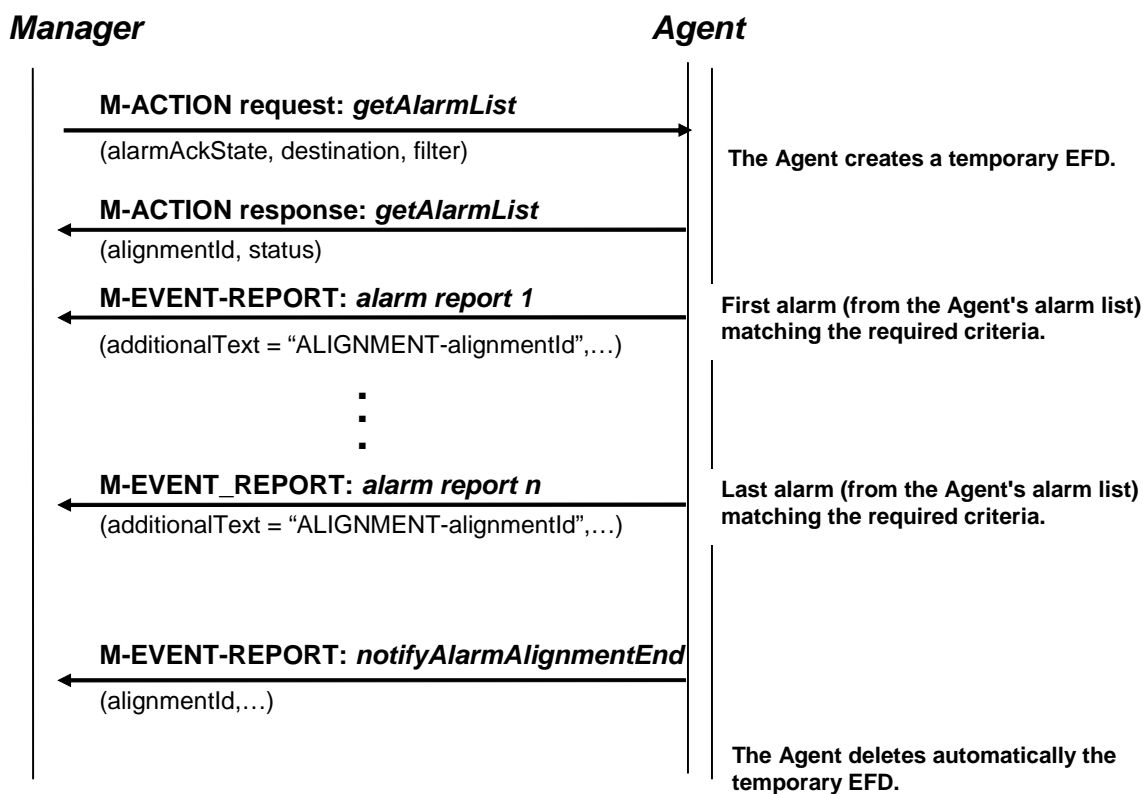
Manager

Agent

M-ACTION request: getAlarmList

(alarmAckState, destination, filter)

The Agent creates a temporary EFD.

M-ACTION response: getAlarmList

(alignmentId, status)

M-EVENT-REPORT: alarm report 1

(additionalText = “ALIGNMENT-alignmentId”,…)

First alarm (from the Agent's alarm list) matching the required criteria.

M-EVENT_REPORT: alarm report n

(additionalText = “ALIGNMENT-alignmentId”,…)

Last alarm (from the Agent's alarm list) matching the required criteria.

M-EVENT-REPORT: notifyAlarmAlignmentEnd

(alignmentId,…)

The Agent deletes automatically the temporary EFD.